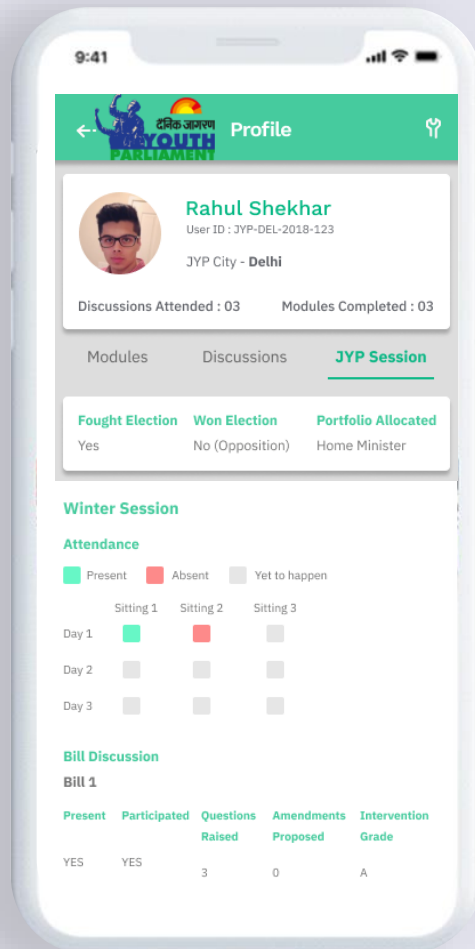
9:41

दैनिक जागरण YOUTH PARLIAMENT

Profile

Rahul Shekhar
User ID : JYP-DEL-2018-123

JYP City - **Delhi**

Discussions Attended : 03 Modules Completed : 03

Modules Discussions JYP Session

| Fought Election | Won Election | Portfolio Allocated |
|---|---|---|
| Yes | No (Opposition) | Home Minister |

Winter Session

Attendance

Present Absent Yet to happen

| | Sitting 1 | Sitting 2 | Sitting 3 |
|---|---|---|---|
| Day 1 | | | |
| Day 2 | | | |
| Day 3 | | | |

Bill Discussion

Bill 1

| Present | Participated | Questions Raised | Amendments Proposed | Intervention Grade |
|---|---|---|---|---|
| YES | YES | 3 | 0 | A |